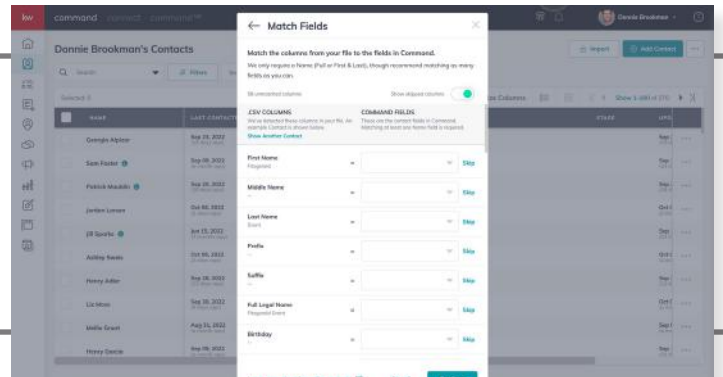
kw command

Donnie Brookman's Contacts

Import Add Contact

Selected 0

NAME LAST CONTACT

Georgia Alpine

Sam Foster

Patrick Maddix

Jordan Larson

Jill Sparks

Ashley Sands

Henry Adler

Liz Moss

Mollie Grant

Henry Gacia

← Match Fields

Match the columns from your file to the fields in Command.

We only require a Name (Full or First & Last), though recommend matching as many fields as you can.

Show skipped columns

.CSV COLUMNS

COMMAND FIELDS

Show Another Contact

First Name

Skip

Middle Name

Skip

Last Name

Skip

Prefix

Skip

Suffix

Skip

Full Legal Name

Skip

Birthday

Skip

Donnie Brookman